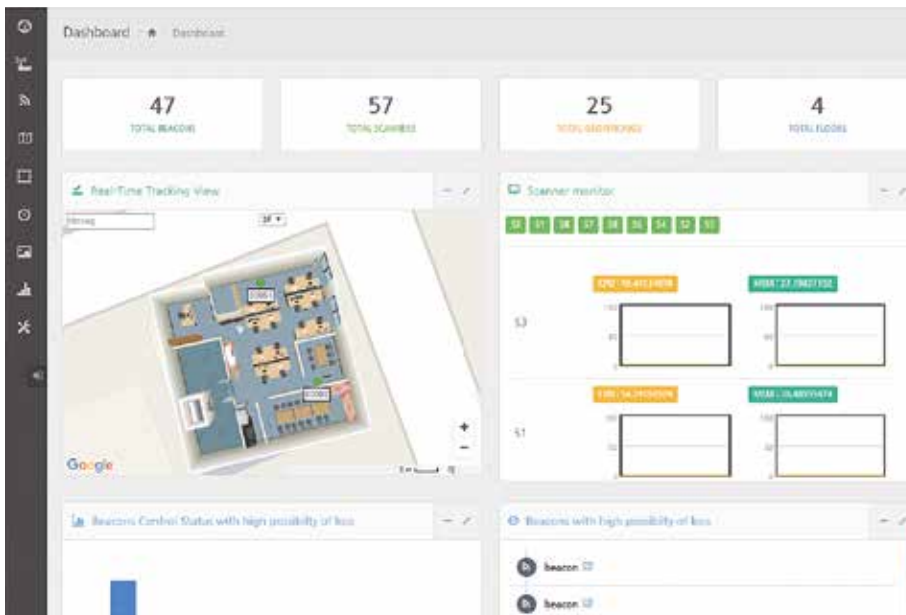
Dashboard Dashboard

47
TOTAL BEACONS

57
TOTAL SCANNERS

25
TOTAL GEOFENCING

4
TOTAL FLOORS

Real-Time Tracking View

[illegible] 2F

Google

+
−

Scanner monitor

S2 S1 S6 S7 S8 S5 S4 S3 S1

CPU : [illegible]
MEM : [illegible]

S3

100
50

CPU : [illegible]
MEM : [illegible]

S1

100
50

Beacons Control Status with high possibility of loss

Beacons with high possibility of loss

beacon

beacon